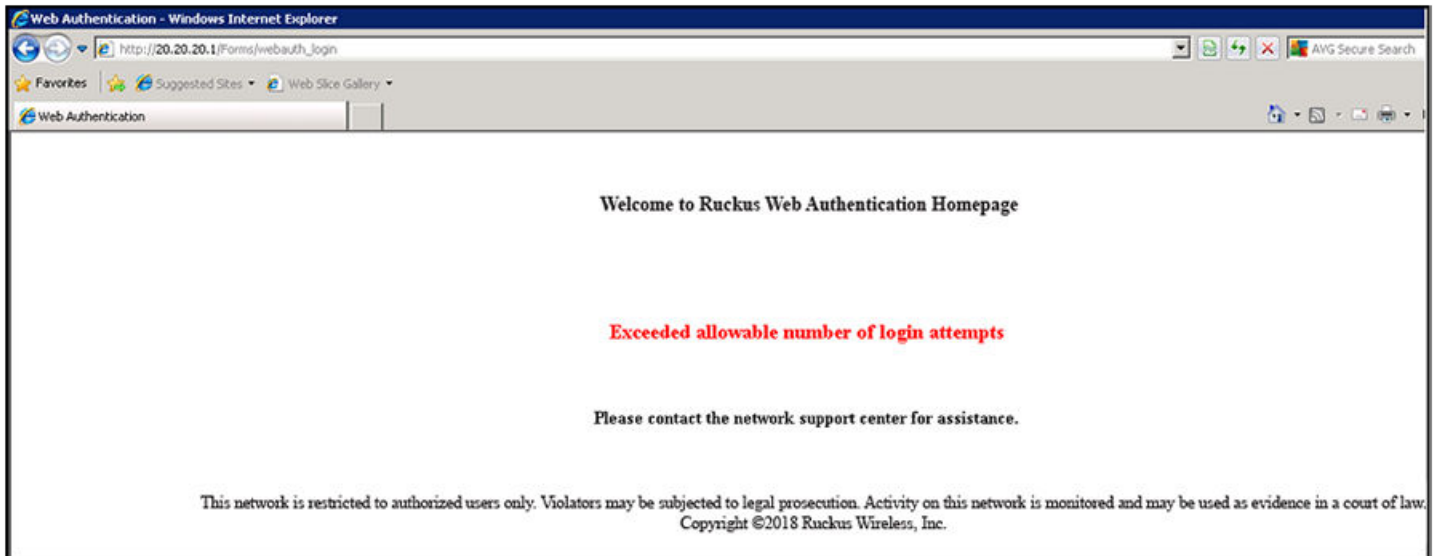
Web Authentication - Windows Internet Explorer

http://20.20.20.1/Forms/webauth_login

AVG Secure Search

Favorites

Suggested Sites

Web Slice Gallery

Web Authentication

Welcome to Ruckus Web Authentication Homepage

Exceeded allowable number of login attempts

Please contact the network support center for assistance.

This network is restricted to authorized users only. Violators may be subjected to legal prosecution. Activity on this network is monitored and may be used as evidence in a court of law.
Copyright ©2018 Ruckus Wireless, Inc.